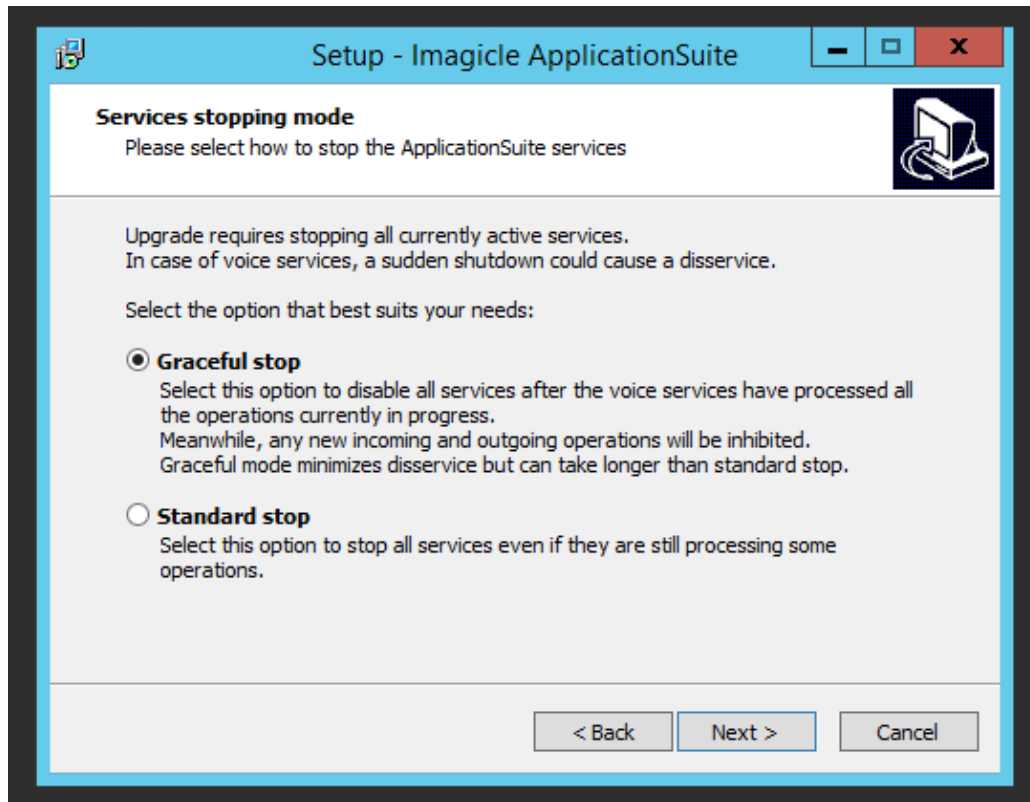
Setup - Imagicle ApplicationSuite

Services stopping mode
Please select how to stop the ApplicationSuite services

Upgrade requires stopping all currently active services.
In case of voice services, a sudden shutdown could cause a disservice.

Select the option that best suits your needs:

Graceful stop
Select this option to disable all services after the voice services have processed all the operations currently in progress.
Meanwhile, any new incoming and outgoing operations will be inhibited.
Graceful mode minimizes disservice but can take longer than standard stop.

Standard stop
Select this option to stop all services even if they are still processing some operations.

< Back
Next >
Cancel